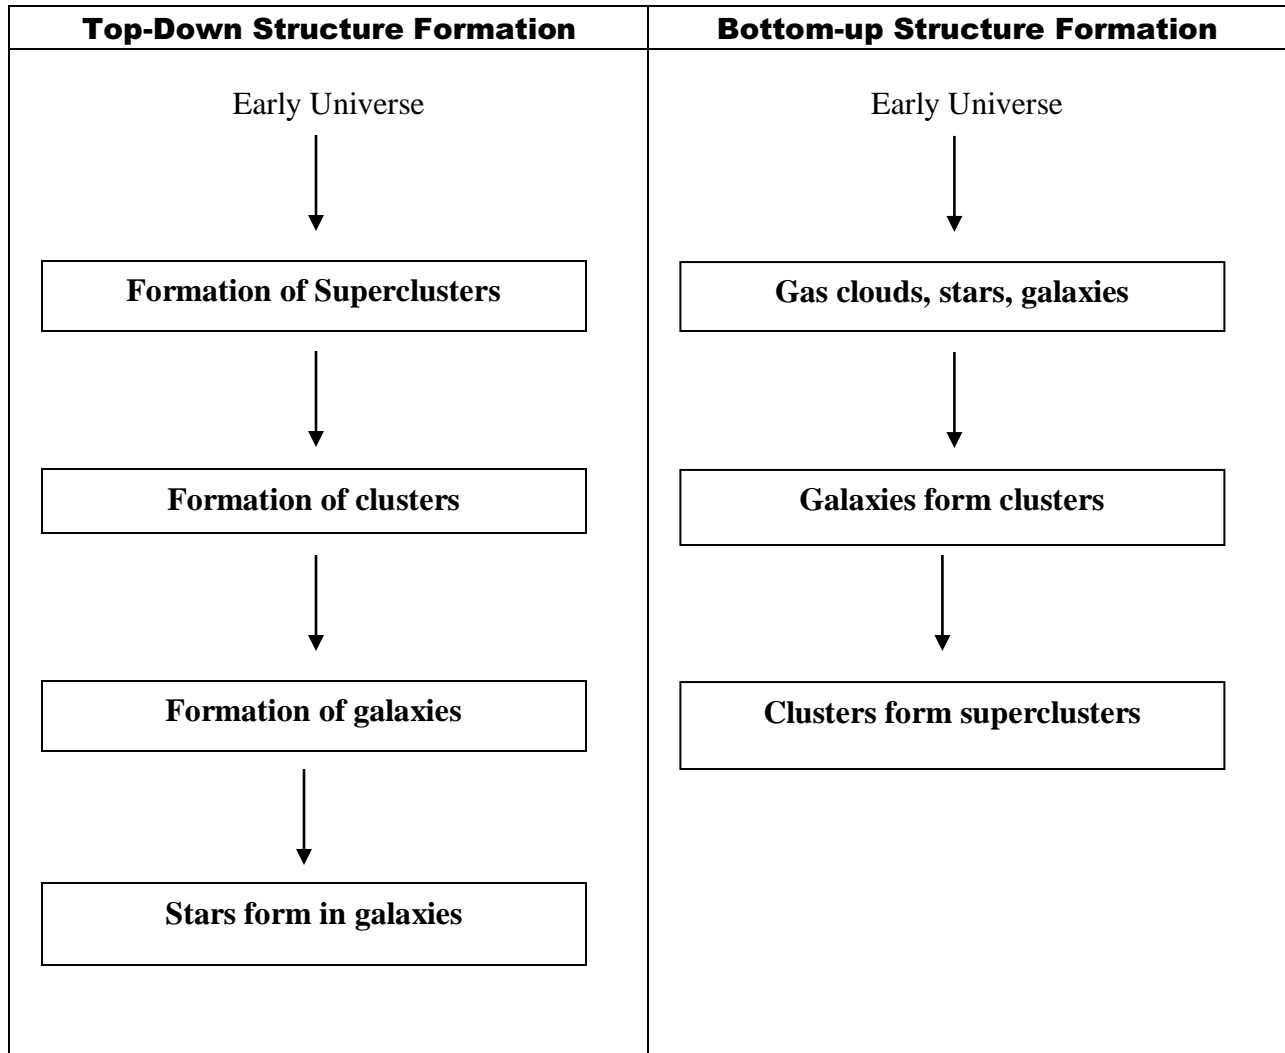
| Top-Down Structure Formation | Bottom-up Structure Formation |
|---|---|
| Early Universe | Early Universe |
| Formation of Superclusters | Gas clouds, stars, galaxies |
| Formation of clusters | Galaxies form clusters |
| Formation of galaxies | Clusters form superclusters |
| Stars form in galaxies | |